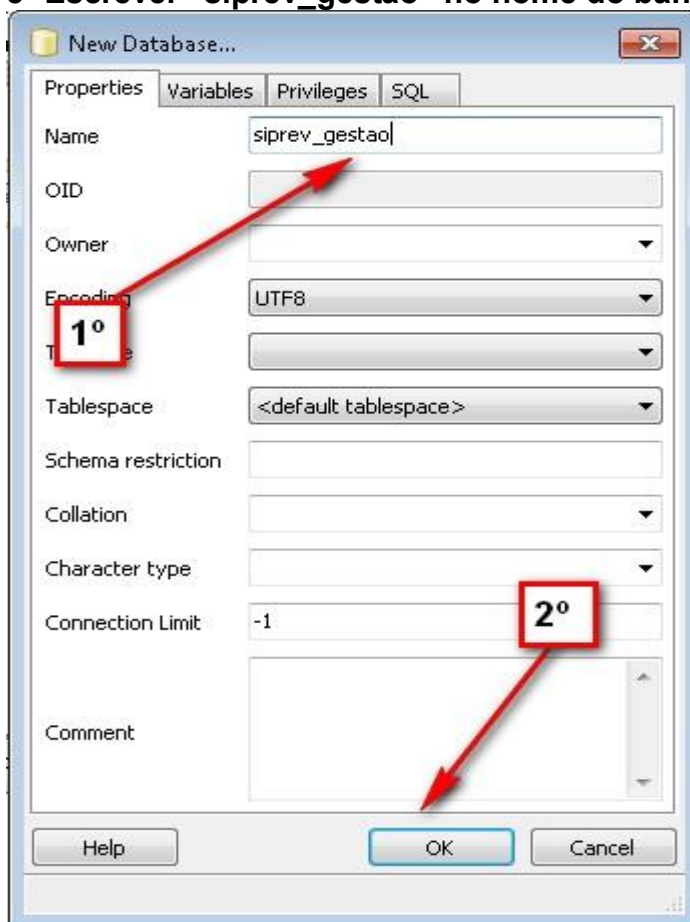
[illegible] Escrever "siprev_gestao" no nome do ban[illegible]

New Database...

Properties | Variables | Privileges | SQL

Name siprev_gestao

OID

Owner

Encoding UTF8

1º

T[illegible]e

Tablespace <default tablespace>

Schema restriction

Collation

Character type

Connection Limit -1

2º

Comment

Help

OK

Cancel